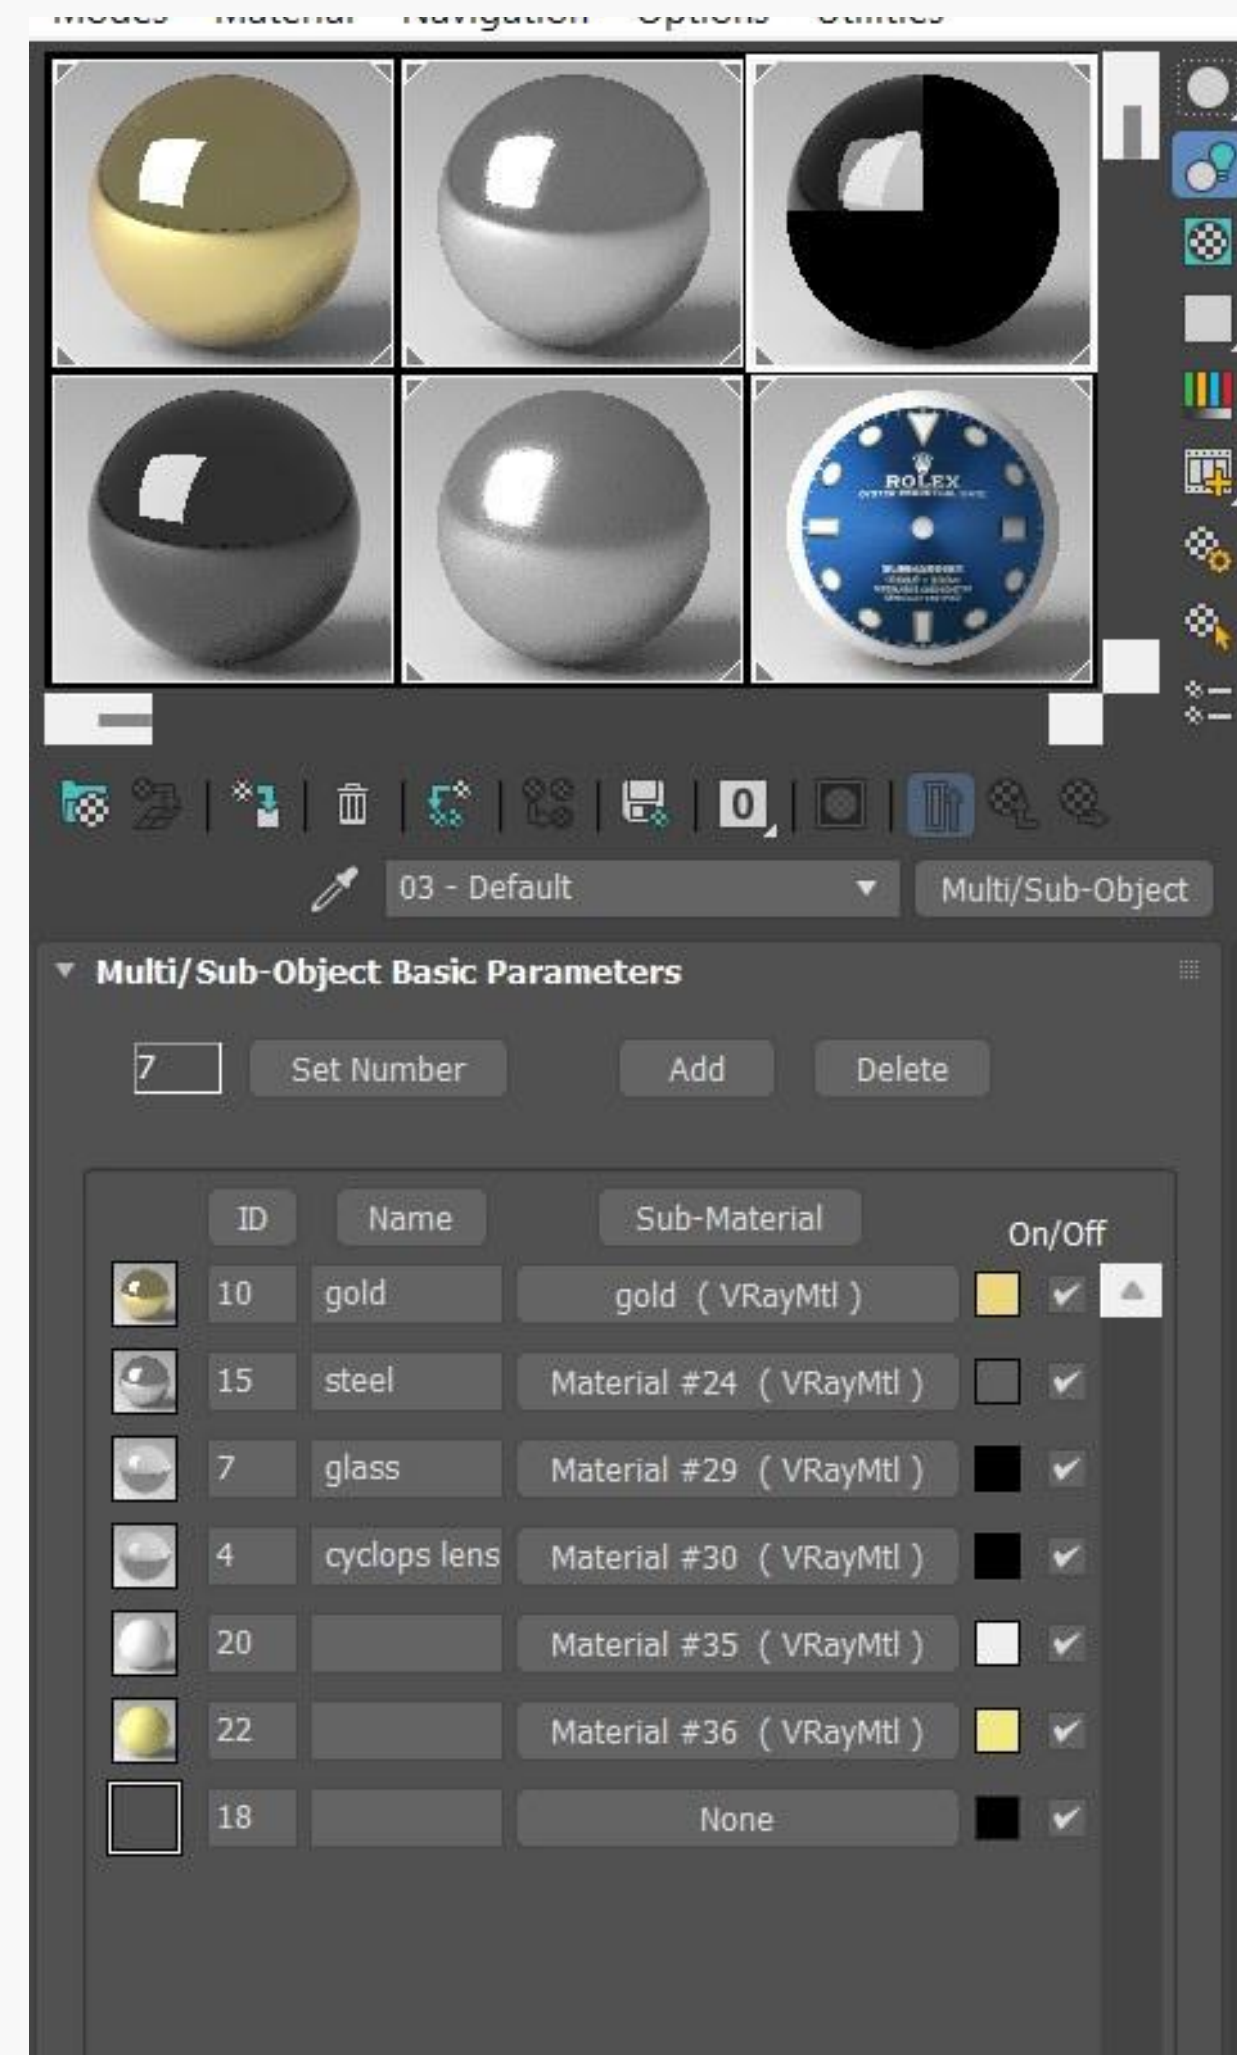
Modes Material Navigation Options Utilities

ROLEX

0

03 - Default
Multi/Sub-Object

Multi/Sub-Object Basic Parameters

7 Set Number Add Delete

| | ID | Name | Sub-Material | | On/Off |
|---|---|---|---|---|---|
| | 10 | gold | gold ( VRayMtl ) | | ✔ |
| | 15 | steel | Material #24 ( VRayMtl ) | | ✔ |
| | 7 | glass | Material #29 ( VRayMtl ) | | ✔ |
| | 4 | cyclops lens | Material #30 ( VRayMtl ) | | ✔ |
| | 20 | | Material #35 ( VRayMtl ) | | ✔ |
| | 22 | | Material #36 ( VRayMtl ) | | ✔ |
| | 18 | | None | | ✔ |